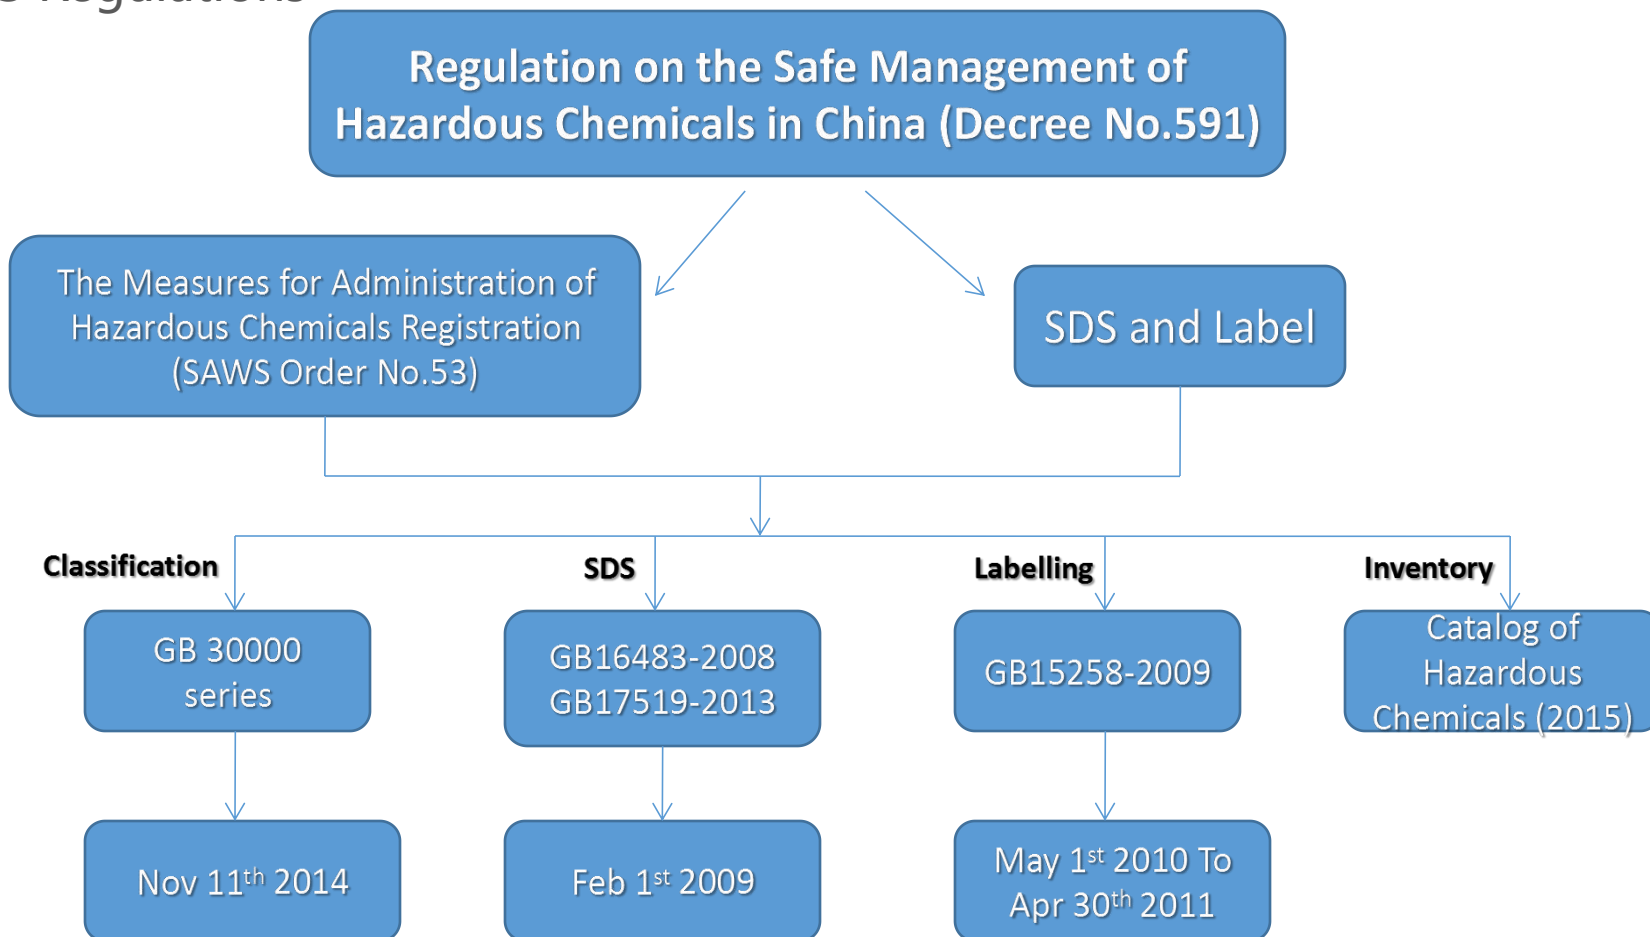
Regulation on the Safe Management of Hazardous Chemicals in China (Decree No.591)

The Measures for Administration of Hazardous Chemicals Registration (SAWS Order No.53)

SDS and Label

Classification

SDS

Labelling

Inventory

GB 30000 series

GB16483-2008 GB17519-2013

GB15258-2009

Catalog of Hazardous Chemicals (2015)

Nov 11$^{th}$ 2014

Feb 1$^{st}$ 2009

May 1$^{st}$ 2010 To Apr 30$^{th}$ 2011